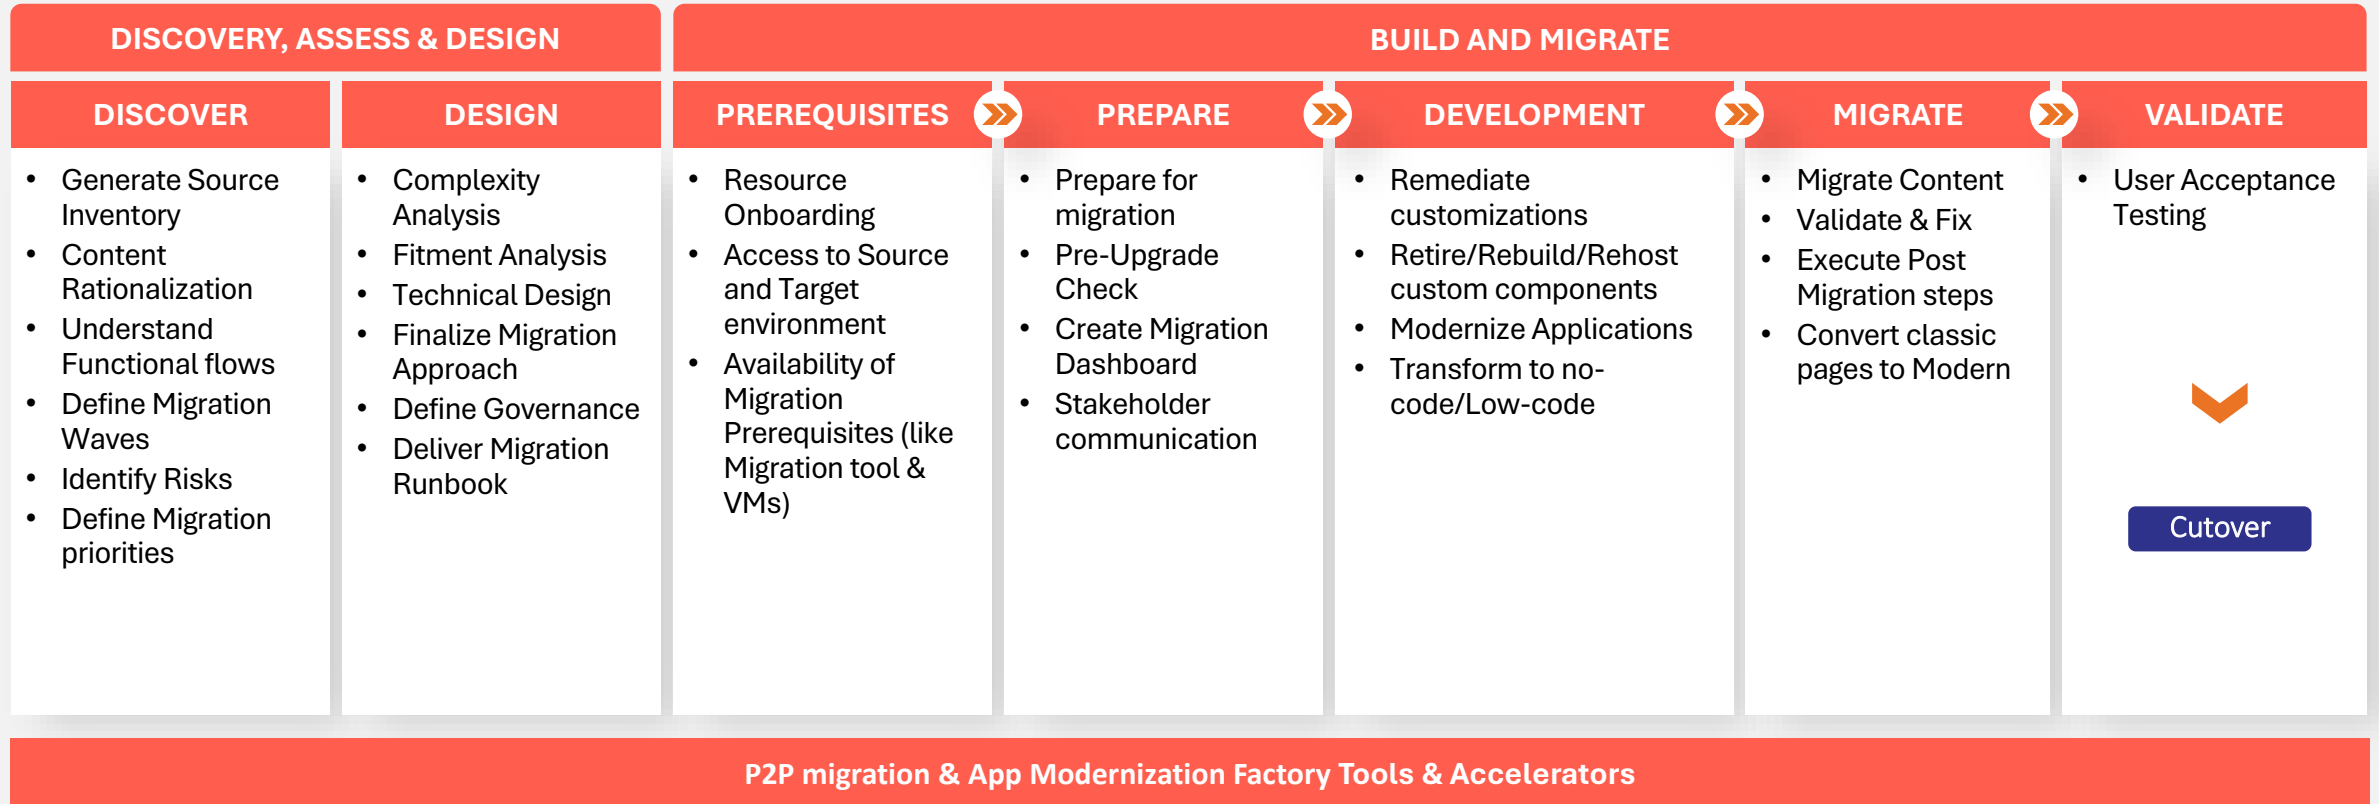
DISCOVERY, ASSESS & DESIGN

BUILD AND MIGRATE

DISCOVER

- Generate Source Inventory
- Content Rationalization
- Understand Functional flows
- Define Migration Waves
- Identify Risks
- Define Migration priorities

DESIGN

- Complexity Analysis
- Fitment Analysis
- Technical Design
- Finalize Migration Approach
- Define Governance
- Deliver Migration Runbook

PREREQUISITES

- Resource Onboarding
- Access to Source and Target environment
- Availability of Migration Prerequisites (like Migration tool & VMs)

PREPARE

- Prepare for migration
- Pre-Upgrade Check
- Create Migration Dashboard
- Stakeholder communication

DEVELOPMENT

- Remediate customizations
- Retire/Rebuild/Rehost custom components
- Modernize Applications
- Transform to no-code/Low-code

MIGRATE

- Migrate Content
- Validate & Fix
- Execute Post Migration steps
- Convert classic pages to Modern

VALIDATE

- User Acceptance Testing

Cutover

P2P migration & App Modernization Factory Tools & Accelerators